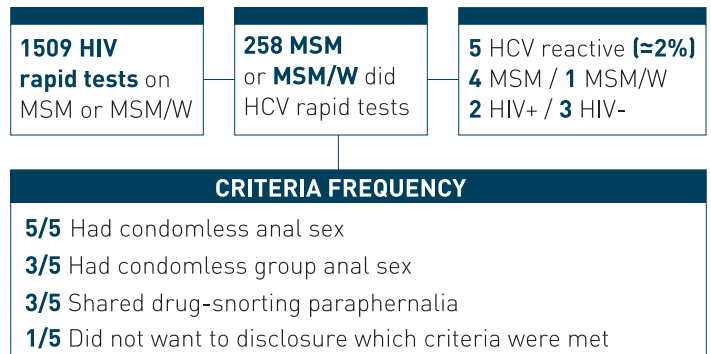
1509 HIV rapid tests on MSM or MSM/W

258 MSM or MSM/W did HCV rapid tests

5 HCV reactive (≈2%)
4 MSM / 1 MSM/W
2 HIV+ / 3 HIV-

CRITERIA FREQUENCY

5/5 Had condomless anal sex
3/5 Had condomless group anal sex
3/5 Shared drug-snorting paraphernalia
1/5 Did not want to disclosure which criteria were met